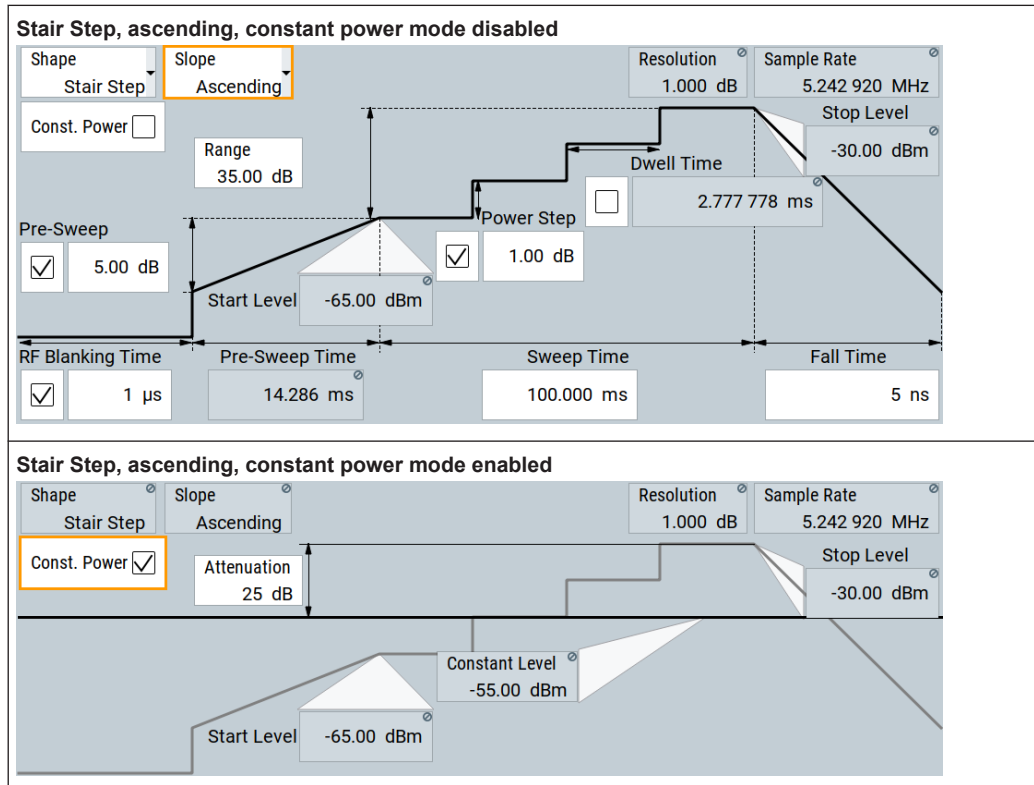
Stair Step, ascending, constant power mode disabled

Shape
Stair Step

Slope
Ascending

Resolution
1.000 dB

Sample Rate
5.242 920 MHz

Const. Power

Range
35.00 dB

Stop Level
-30.00 dBm

Dwell Time
2.777 778 ms

Pre-Sweep
5.00 dB

Power Step
1.00 dB

Start Level
-65.00 dBm

RF Blanking Time
1 µs

Pre-Sweep Time
14.286 ms

Sweep Time
100.000 ms

Fall Time
5 ns

Stair Step, ascending, constant power mode enabled

Shape
Stair Step

Slope
Ascending

Resolution
1.000 dB

Sample Rate
5.242 920 MHz

Const. Power

Attenuation
25 dB

Stop Level
-30.00 dBm

Constant Level
-55.00 dBm

Start Level
-65.00 dBm